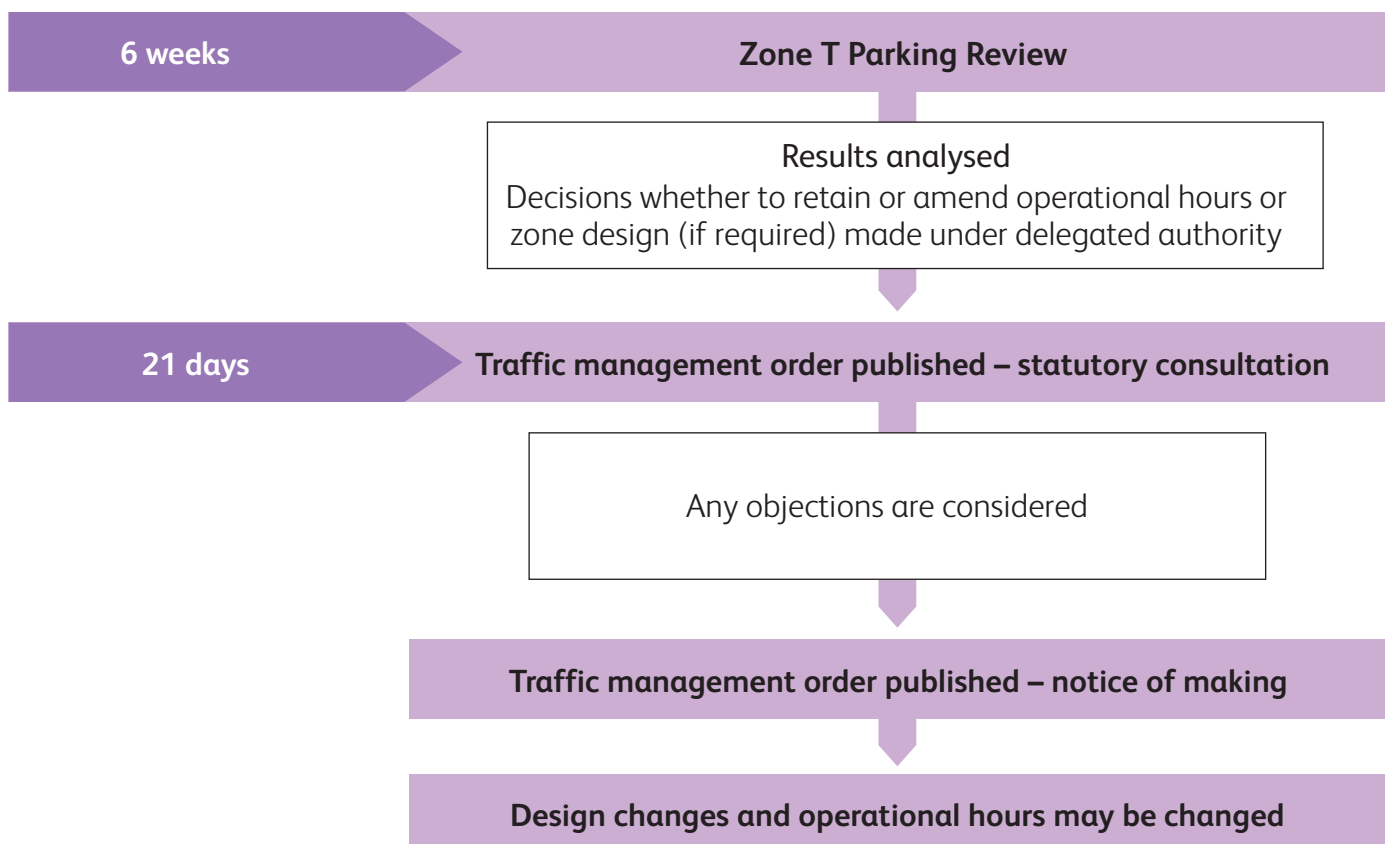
6 weeks

Zone T Parking Review

Results analysed
Decisions whether to retain or amend operational hours or zone design (if required) made under delegated authority

21 days

Traffic management order published – statutory consultation

Any objections are considered

Traffic management order published – notice of making

Design changes and operational hours may be changed